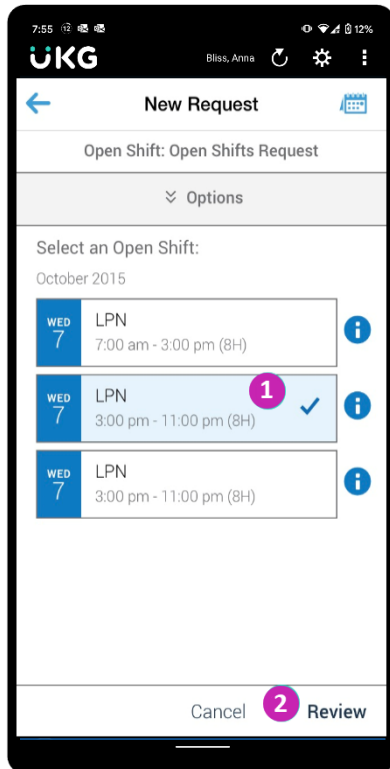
7:55 12 12%

UKG Bliss, Anna

New Request

Open Shift: Open Shifts Request

Options

Select an Open Shift:

October 2015

WED 7 LPN
7:00 am - 3:00 pm (8H)

WED 7 LPN
3:00 pm - 11:00 pm (8H)

1

WED 7 LPN
3:00 pm - 11:00 pm (8H)

Cancel 2 Review